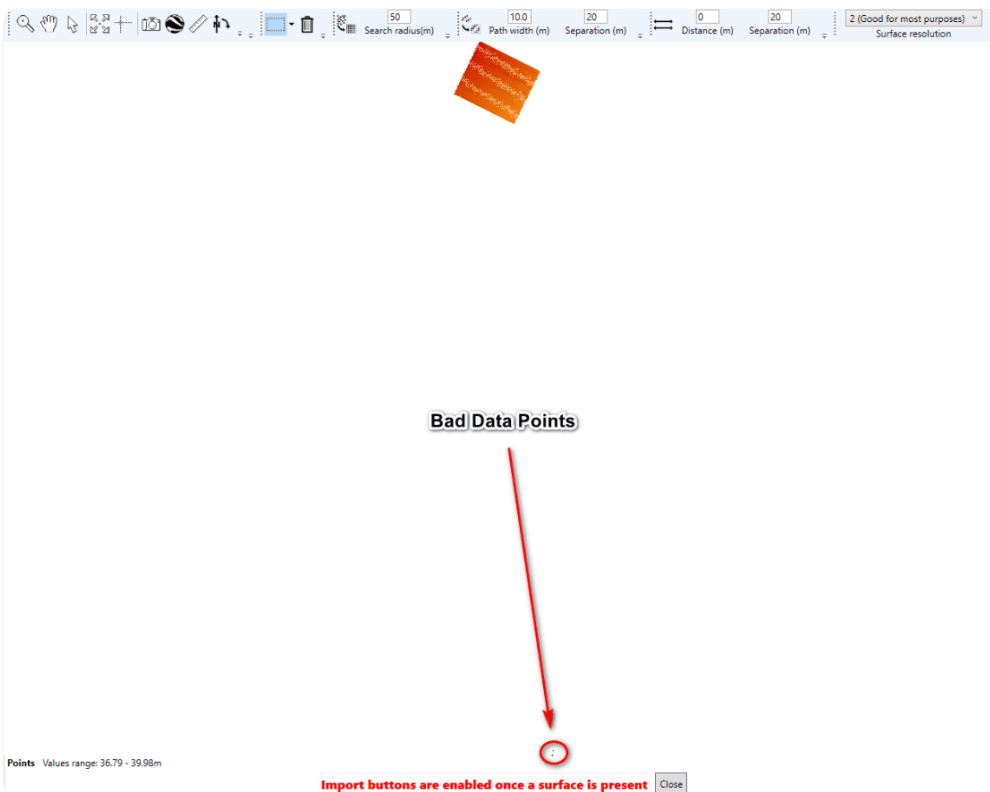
50
Search radius(m)

10.0
Path width (m)

20
Separation (m)

0
Distance (m)

20
Separation (m)

2 (Good for most purposes)
Surface resolution

Bad Data Points

Points Values range: 36.79 - 39.98m

Import buttons are enabled once a surface is present

Close